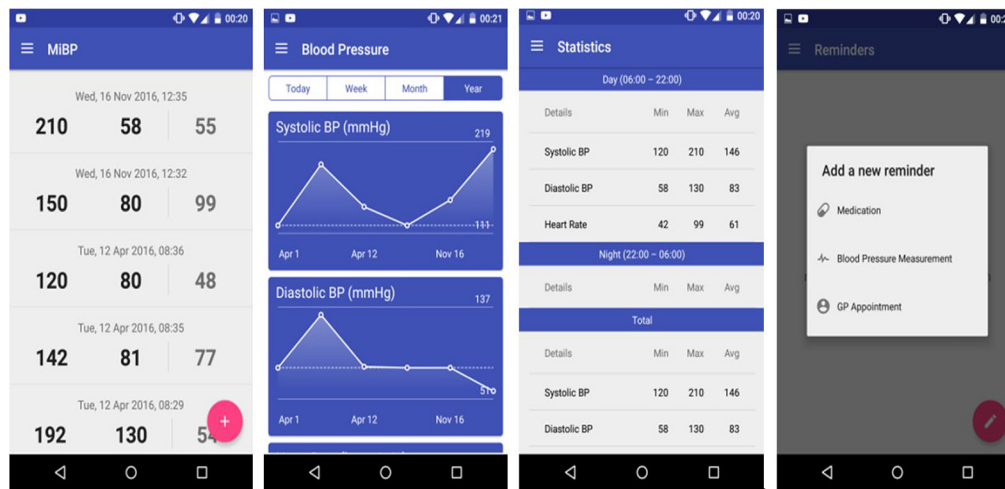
00:20
MiBP
Wed, 16 Nov 2016, 12:35
210 58 55
Wed, 16 Nov 2016, 12:32
150 80 99
Tue, 12 Apr 2016, 08:36
120 80 48
Tue, 12 Apr 2016, 08:35
142 81 77
Tue, 12 Apr 2016, 08:29
192 130 54
+

00:21
Blood Pressure
Today Week Month Year
Systolic BP (mmHg)
219
111
Apr 1 Apr 12 Nov 16
Diastolic BP (mmHg)
137
51
Apr 1 Apr 12 Nov 16

00:20
Statistics
Day (06:00 – 22:00)

| Details | Min | Max | Avg |
|---|---|---|---|
| Systolic BP | 120 | 210 | 146 |
| Diastolic BP | 58 | 130 | 83 |
| Heart Rate | 42 | 99 | 61 |

Night (22:00 – 06:00)

| Details | Min | Max | Avg |
|---|---|---|---|

Total

| Details | Min | Max | Avg |
|---|---|---|---|
| Systolic BP | 120 | 210 | 146 |
| Diastolic BP | 58 | 130 | 83 |

00:20
Reminders
Add a new reminder
Medication
Blood Pressure Measurement
GP Appointment